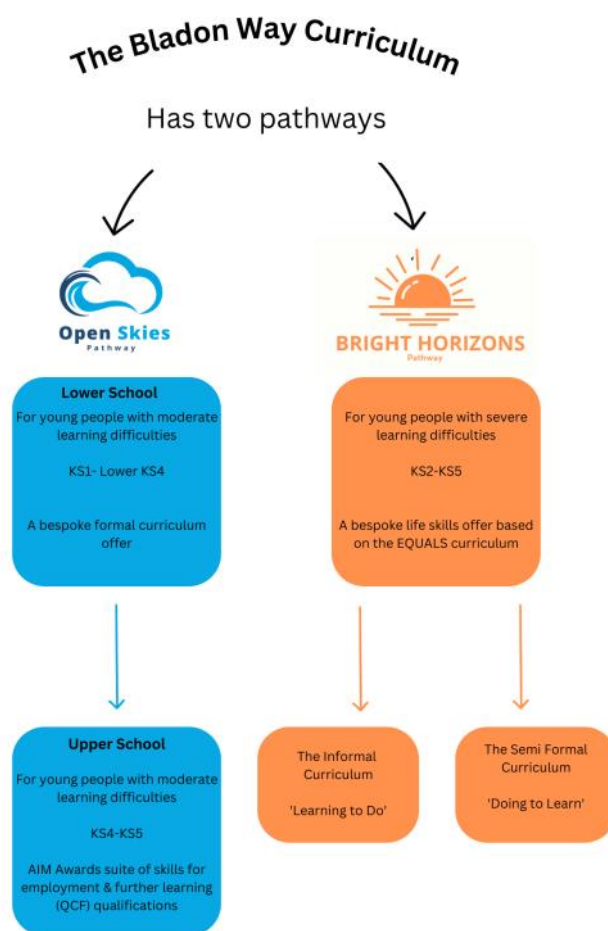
The Bladon Way Curriculum

Has two pathways

Open Skies
Pathway

BRIGHT HORIZONS
Pathway

Lower School
For young people with moderate learning difficulties

KS1- Lower KS4

A bespoke formal curriculum offer

For young people with severe learning difficulties

KS2-KS5

A bespoke life skills offer based on the EQUALS curriculum

Upper School
For young people with moderate learning difficulties

KS4-KS5

AIM Awards suite of skills for employment & further learning (QCF) qualifications

The Informal Curriculum

'Learning to Do'

The Semi Formal Curriculum

'Doing to Learn'